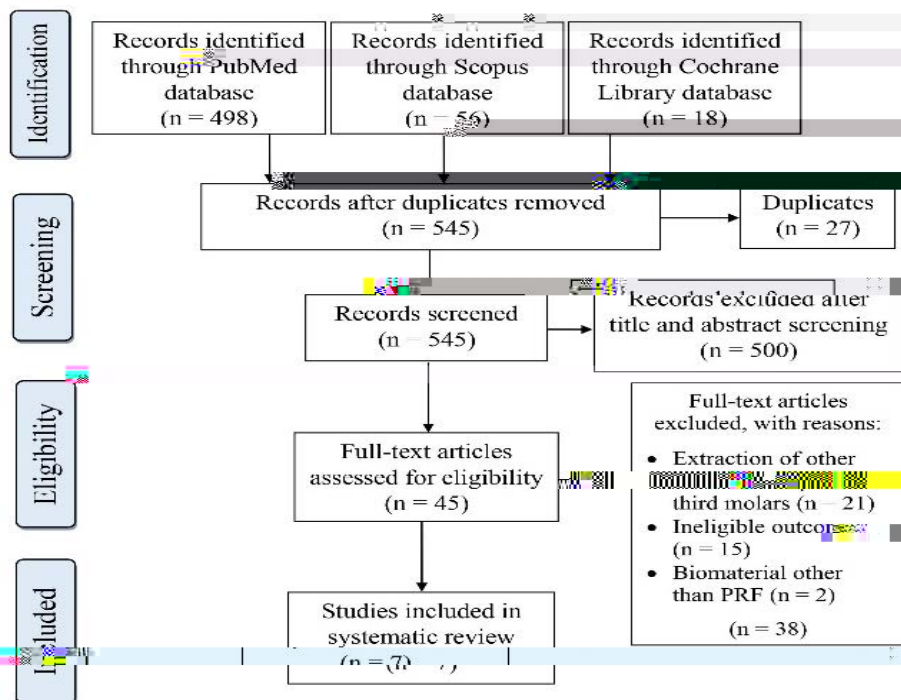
Identification

Records identified through PubMed database (n = 498)

Records identified through Scopus database (n = 56)

Records identified through Cochrane Library database (n = 18)

Screening

Records after duplicates removed (n = 545)

Duplicates (n = 27)

Records screened (n = 545)

Records excluded after title and abstract screening (n = 500)

Eligibility

Full-text articles assessed for eligibility (n = 45)

Full-text articles excluded, with reasons:

- Extraction of other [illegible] third molars (n = 21)
- Ineligible outcom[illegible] (n = 15)
- Biomaterial other than PRF (n = 2)

(n = 38)

Included

Studies included in systematic review (n = 7)